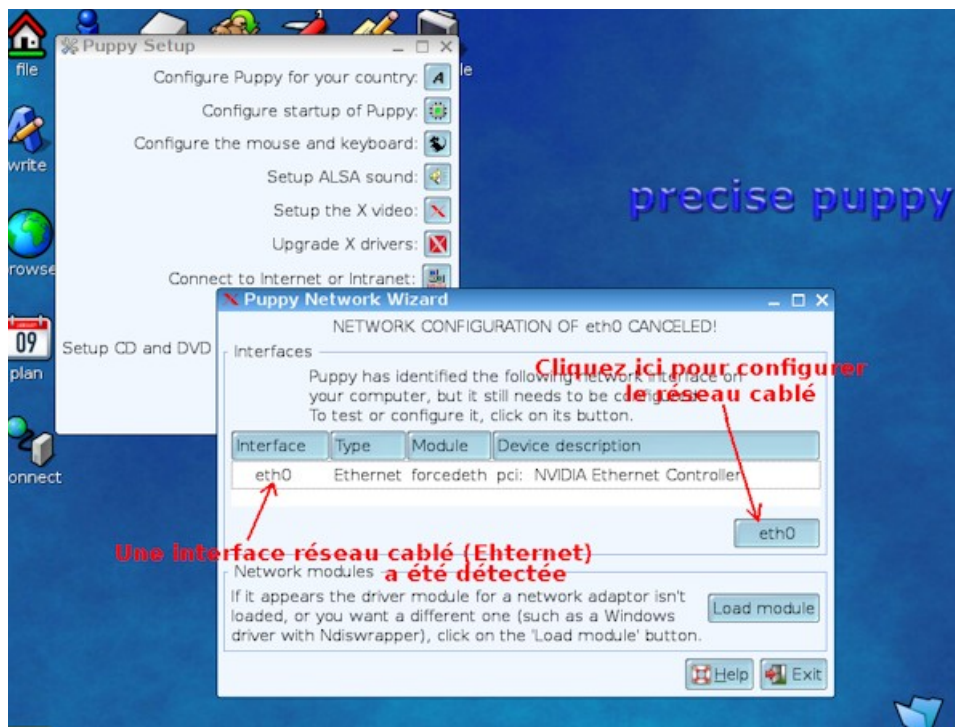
file

write

rowse

09

plan

onnect

le

precise puppy

Puppy Setup

Configure Puppy for your country:

Configure startup of Puppy:

Configure the mouse and keyboard:

Setup ALSA sound:

Setup the X video:

Upgrade X drivers:

Connect to Internet or Intranet:

Setup CD and DVD

Puppy Network Wizard

NETWORK CONFIGURATION OF eth0 CANCELED!

Interfaces

Puppy has identified the following network interface on your computer, but it still needs to be configured. To test or configure it, click on its button.

Cliquez ici pour configurer le réseau cablé

| Interface | Type | Module | Device description |
|---|---|---|---|
| eth0 | Ethernet | forcedeth | pci: NVIDIA Ethernet Controller |

eth0

Une interface réseau cablé (Ehternet) a été détectée

Network modules

If it appears the driver module for a network adaptor isn't loaded, or you want a different one (such as a Windows driver with Ndiswrapper), click on the 'Load module' button.

Load module

Help

Exit